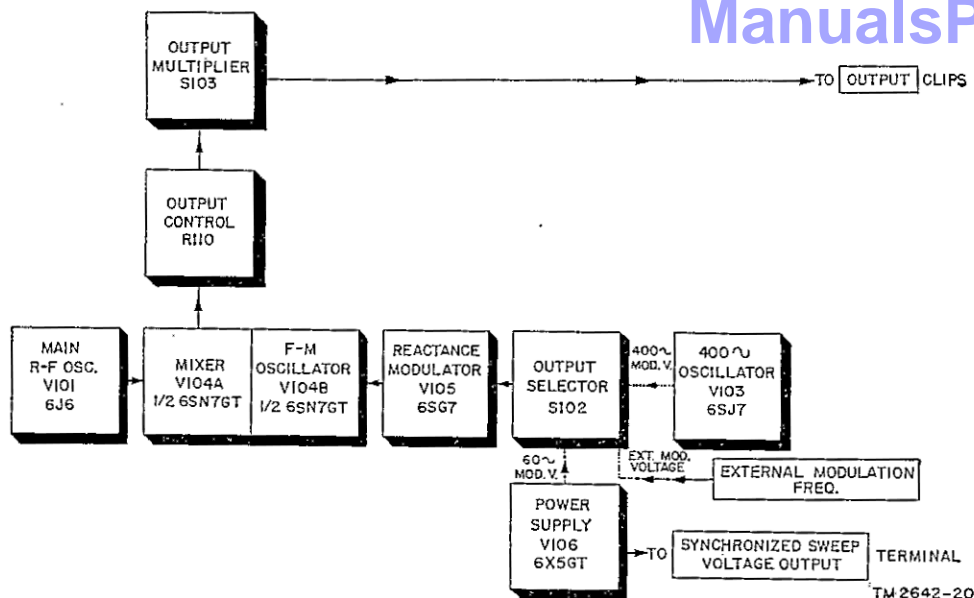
ManualsP

OUTPUT MULTIPLIER S103

TO OUTPUT CLIPS

OUTPUT CONTROL R110

MAIN R-F OSC. V101 6J6

MIXER V104A 1/2 6SN7GT

F-M OSCILLATOR V104B 1/2 6SN7GT

REACTANCE MODULATOR V105 6SG7

OUTPUT SELECTOR S102

400~ MOD. V.

400~ OSCILLATOR V103 6SJ7

60~ MOD. V.

EXT. MOD. VOLTAGE

EXTERNAL MODULATION FREQ.

POWER SUPPLY V106 6X5GT

TO SYNCHRONIZED SWEEP VOLTAGE OUTPUT TERMINAL

TM 2642-20